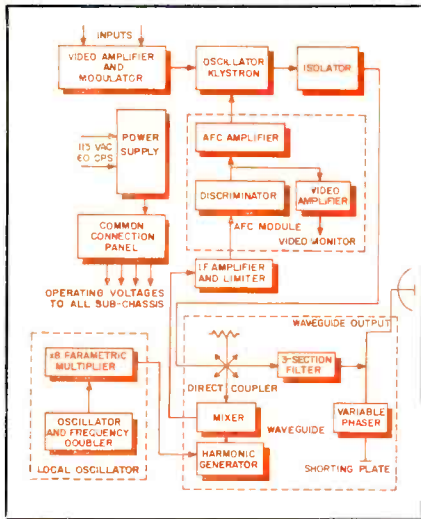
INPUTS

VIDEO AMPLIFIER AND MODULATOR

OSCILLATOR KLYSTRON

ISOLATOR

POWER SUPPLY

115 VAC 60 CPS

AFC AMPLIFIER

DISCRIMINATOR

VIDEO AMPLIFIER

AFC MODULE

VIDEO MONITOR

COMMON CONNECTION PANEL

OPERATING VOLTAGES TO ALL SUB-CHASSIS

IF AMPLIFIER AND LIMITER

WAVEGUIDE OUTPUT

x8 PARAMETRIC MULTIPLIER

DIRECT COUPLER

3-SECTION FILTER

OSCILLATOR AND FREQUENCY DOUBLER

MIXER

WAVEGUIDE

VARIABLE PHASER

HARMONIC GENERATOR

LOCAL OSCILLATOR

SHORTING PLATE